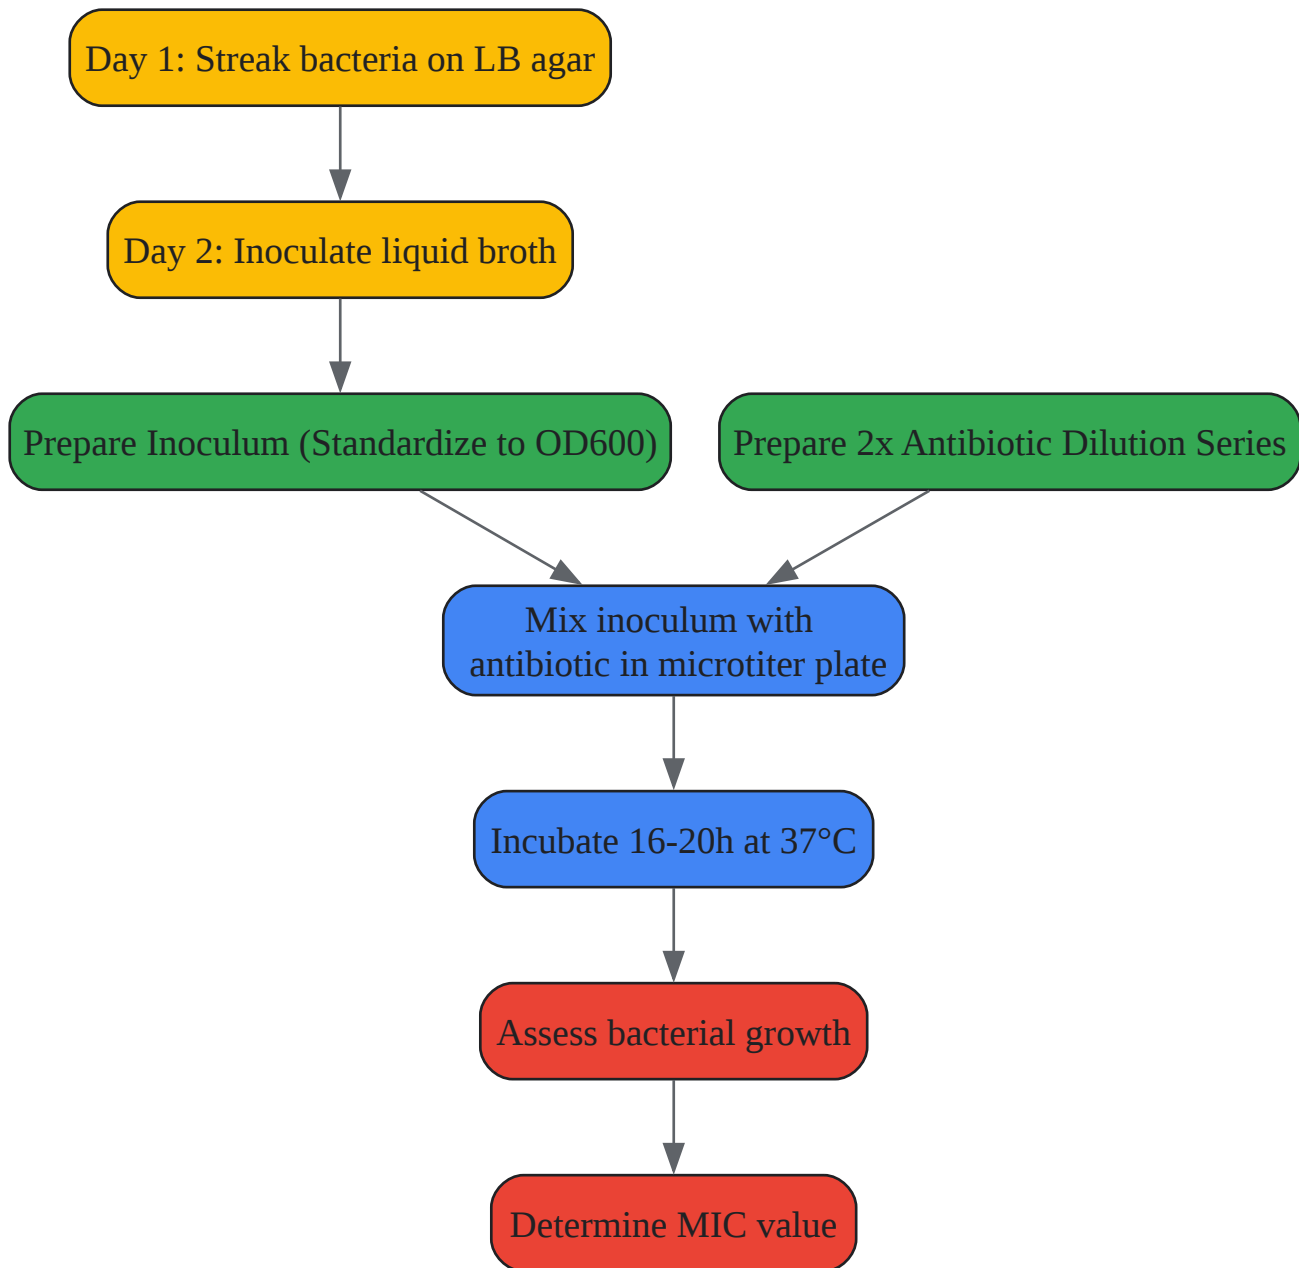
Day 1: Streak bacteria on LB agar

Day 2: Inoculate liquid broth

Prepare Inoculum (Standardize to OD600)

Prepare 2x Antibiotic Dilution Series

Mix inoculum with antibiotic in microtiter plate

Incubate 16-20h at 37°C

Assess bacterial growth

Determine MIC value